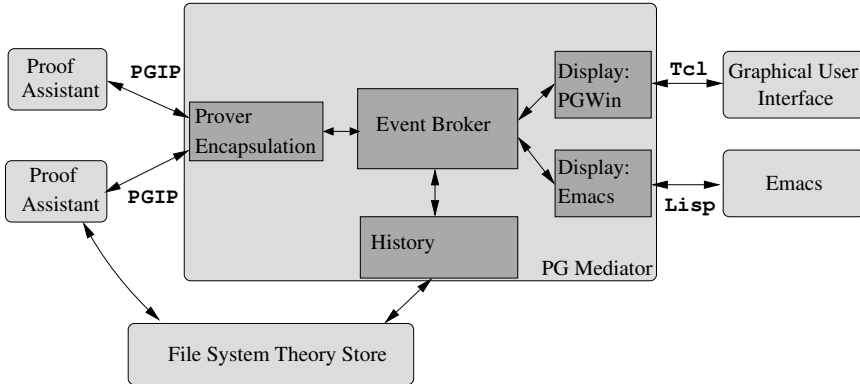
Proof Assistant

PGIP

Proof Assistant

PGIP

Prover Encapsulation

Event Broker

Display: PGWin

Tcl

Graphical User Interface

Display: Emacs

Lisp

Emacs

History

PG Mediator

File System Theory Store